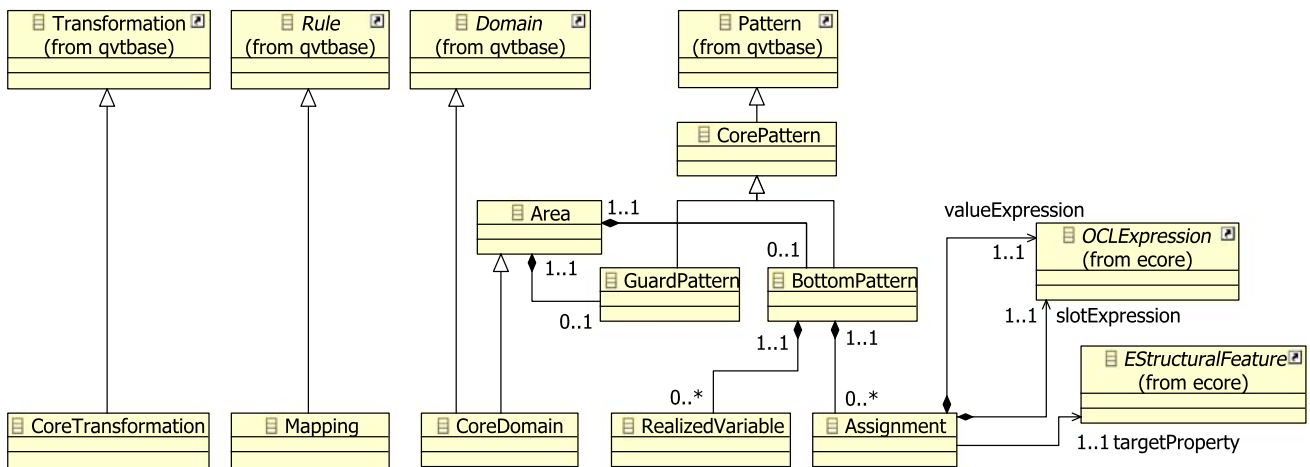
Transformation (from qvtbase)

Rule (from qvtbase)

Domain (from qvtbase)

Pattern (from qvtbase)

CorePattern

Area

1..1

0..1

1..1

GuardPattern

0..1

BottomPattern

valueExpression

1..1

OCLExpression (from ecore)

1..1

slotExpression

EStructuralFeature (from ecore)

1..1

1..1

0..*

0..*

CoreTransformation

Mapping

CoreDomain

RealizedVariable

Assignment

1..1 targetProperty